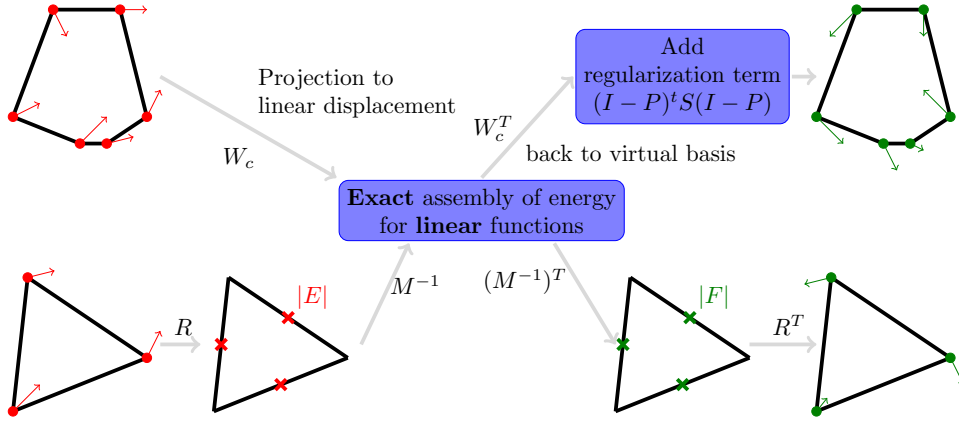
Projection to linear displacement

$W_c$

$W_c^T$

Add regularization term $(I-P)^t S(I-P)$

back to virtual basis

**Exact** assembly of energy for **linear** functions

$R$

$|E|$

$M^{-1}$

$(M^{-1})^T$

$|F|$

$R^T$